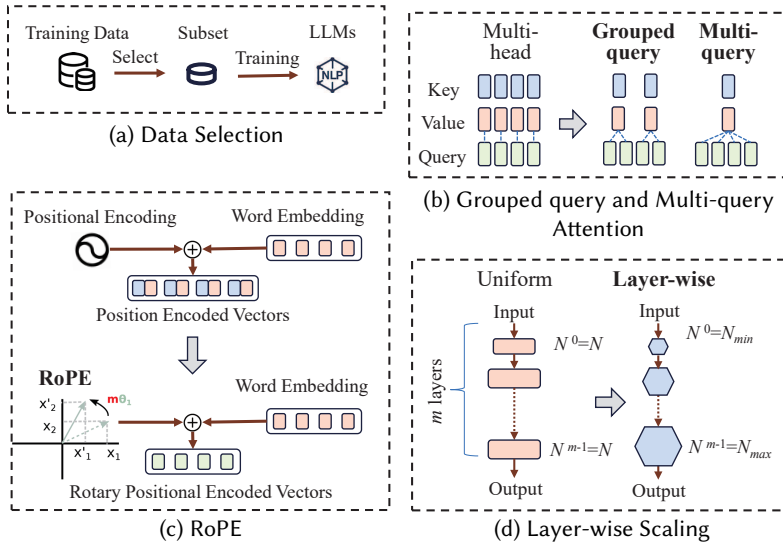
Training Data Select Subset Training LLMs

NLP

(a) Data Selection

Multi-head

Grouped query

Multi-query

Key

Value

Query

(b) Grouped query and Multi-query Attention

Positional Encoding

Word Embedding

$\oplus$

Position Encoded Vectors

RoPE

$m\theta_1$

$x'_2$

$x_2$

$x'_1$

$x_1$

Word Embedding

$\oplus$

Rotary Positional Encoded Vectors

(c) RoPE

Uniform

Layer-wise

Input

$N^0=N$

$m$ layers

$N^{m-1}=N$

Output

Input

$N^0=N_{min}$

$N^{m-1}=N_{max}$

Output

(d) Layer-wise Scaling